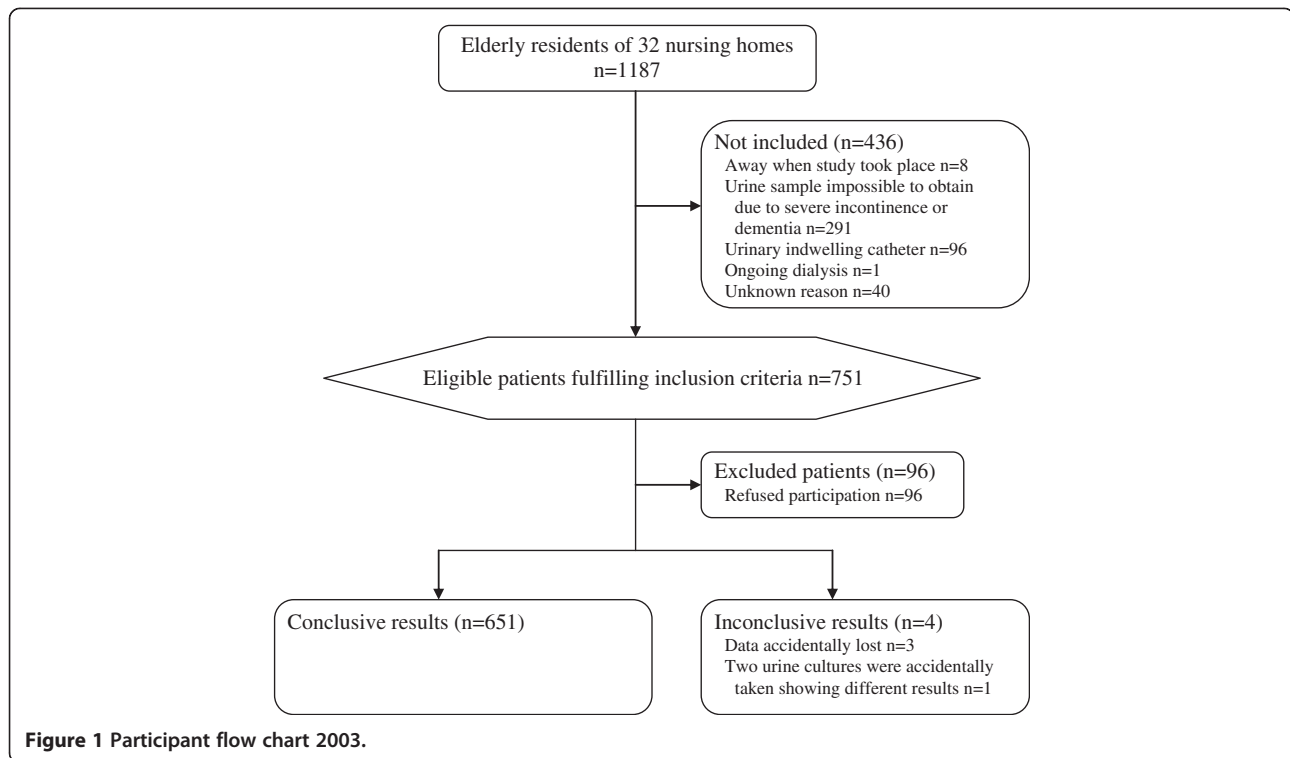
Elderly residents of 32 nursing homes
n=1187

Not included (n=436)
Away when study took place n=8
Urine sample impossible to obtain due to severe incontinence or dementia n=291
Urinary indwelling catheter n=96
Ongoing dialysis n=1
Unknown reason n=40

Eligible patients fulfilling inclusion criteria n=751

Excluded patients (n=96)
Refused participation n=96

Conclusive results (n=651)

Inconclusive results (n=4)
Data accidentally lost n=3
Two urine cultures were accidentally taken showing different results n=1

Figure 1 Participant flow chart 2003.